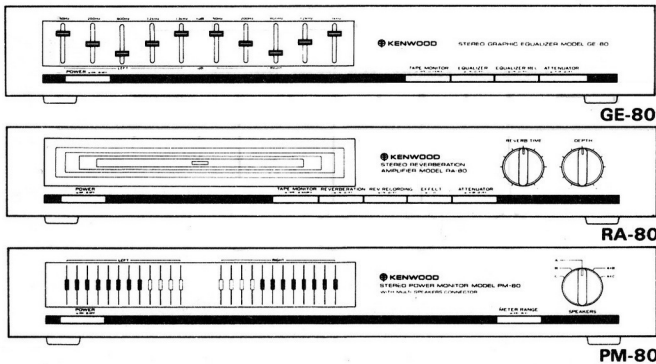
KENWOOD

STEREO GRAPHIC EQUALIZER MODEL GE-80

POWER

TAPE MONITOR

EQUALIZER

EQUALIZER REC

ATTENUATOR

GE-80

KENWOOD

STEREO REVERBERATION AMPLIFIER MODEL RA-80

REVERB TIME

DEPTH

POWER

TAPE MONITOR

REVERBERATION

REV. RECORDING

EFFECT

ATTENUATOR

RA-80

LEFT

RIGHT

KENWOOD

STEREO POWER MONITOR MODEL PM-80

WITH MULTI SPEAKERS CONNECTOR

POWER

METER RANGE

SPEAKERS

PM-80